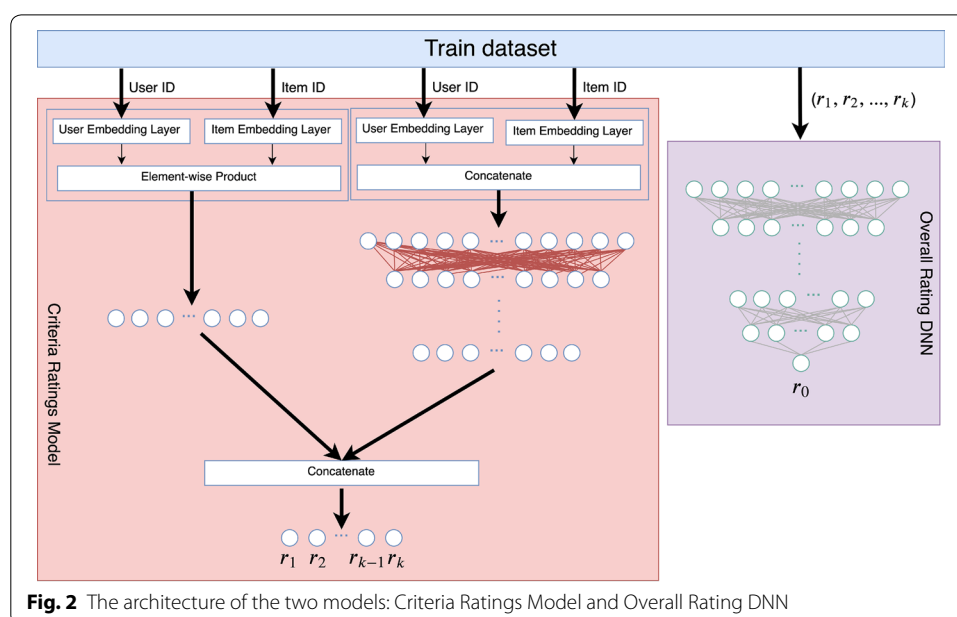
Train dataset

User ID

Item ID

User ID

Item ID

$(r_1, r_2, ..., r_k)$

User Embedding Layer

Item Embedding Layer

Element-wise Product

User Embedding Layer

Item Embedding Layer

Concatenate

Criteria Ratings Model

Concatenate

$r_1$ $r_2$ $r_{k-1}$ $r_k$

Overall Rating DNN

$r_0$

**Fig. 2** The architecture of the two models: Criteria Ratings Model and Overall Rating DNN